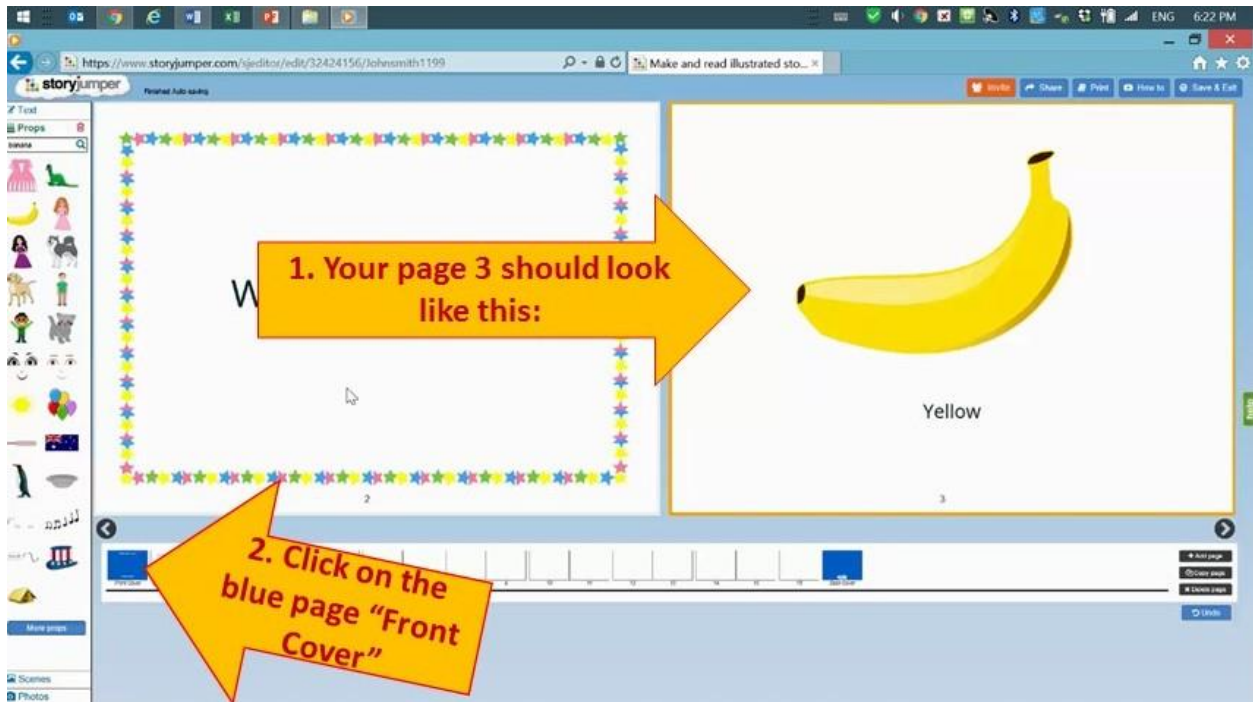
ENG 6:22 PM

https://www.storyjumper.com/sjeditor/edit/32424156/Johnsmith1199

Make and read illustrated sto...

storyjumper

Finished Auto saving

Invite

Share

Print

How to

Save & Exit

Text

Props

banana

W

1. Your page 3 should look like this:

Yellow

2

3

2. Click on the blue page "Front Cover"

Front Cover

Back Cover

+ Add page

Copy page

Delete page

Undo

More props

Scenes

Photos